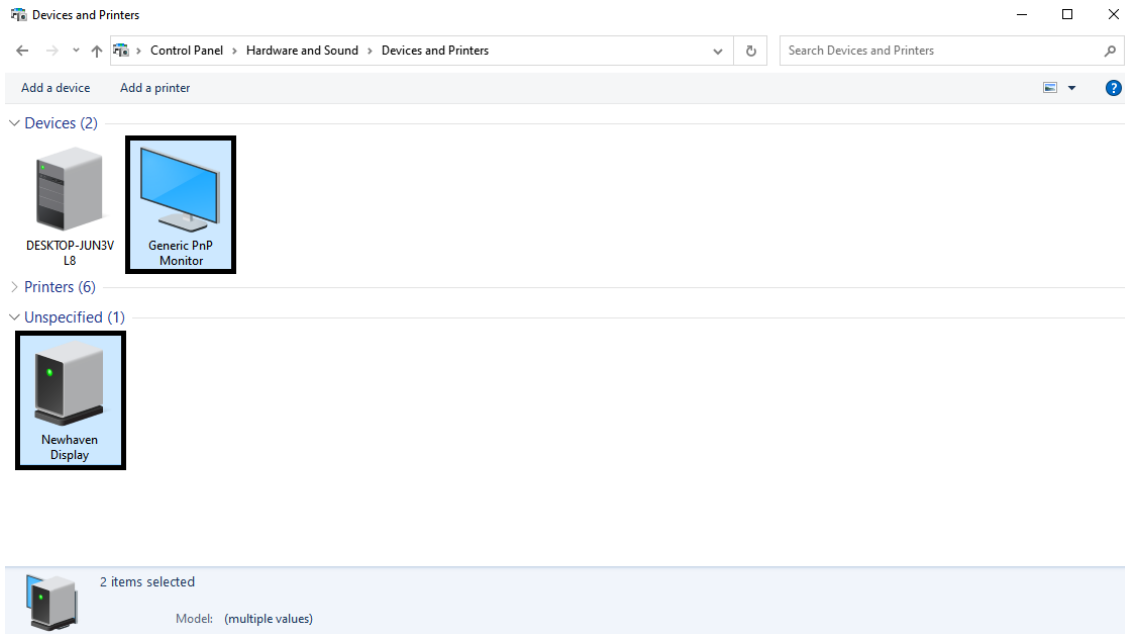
Devices and Printers

Control Panel > Hardware and Sound > Devices and Printers

Search Devices and Printers

Add a device
Add a printer

Devices (2)

DESKTOP-JUN3VL8

Generic PnP Monitor

Printers (6)

Unspecified (1)

Newhaven Display

2 items selected

Model: (multiple values)